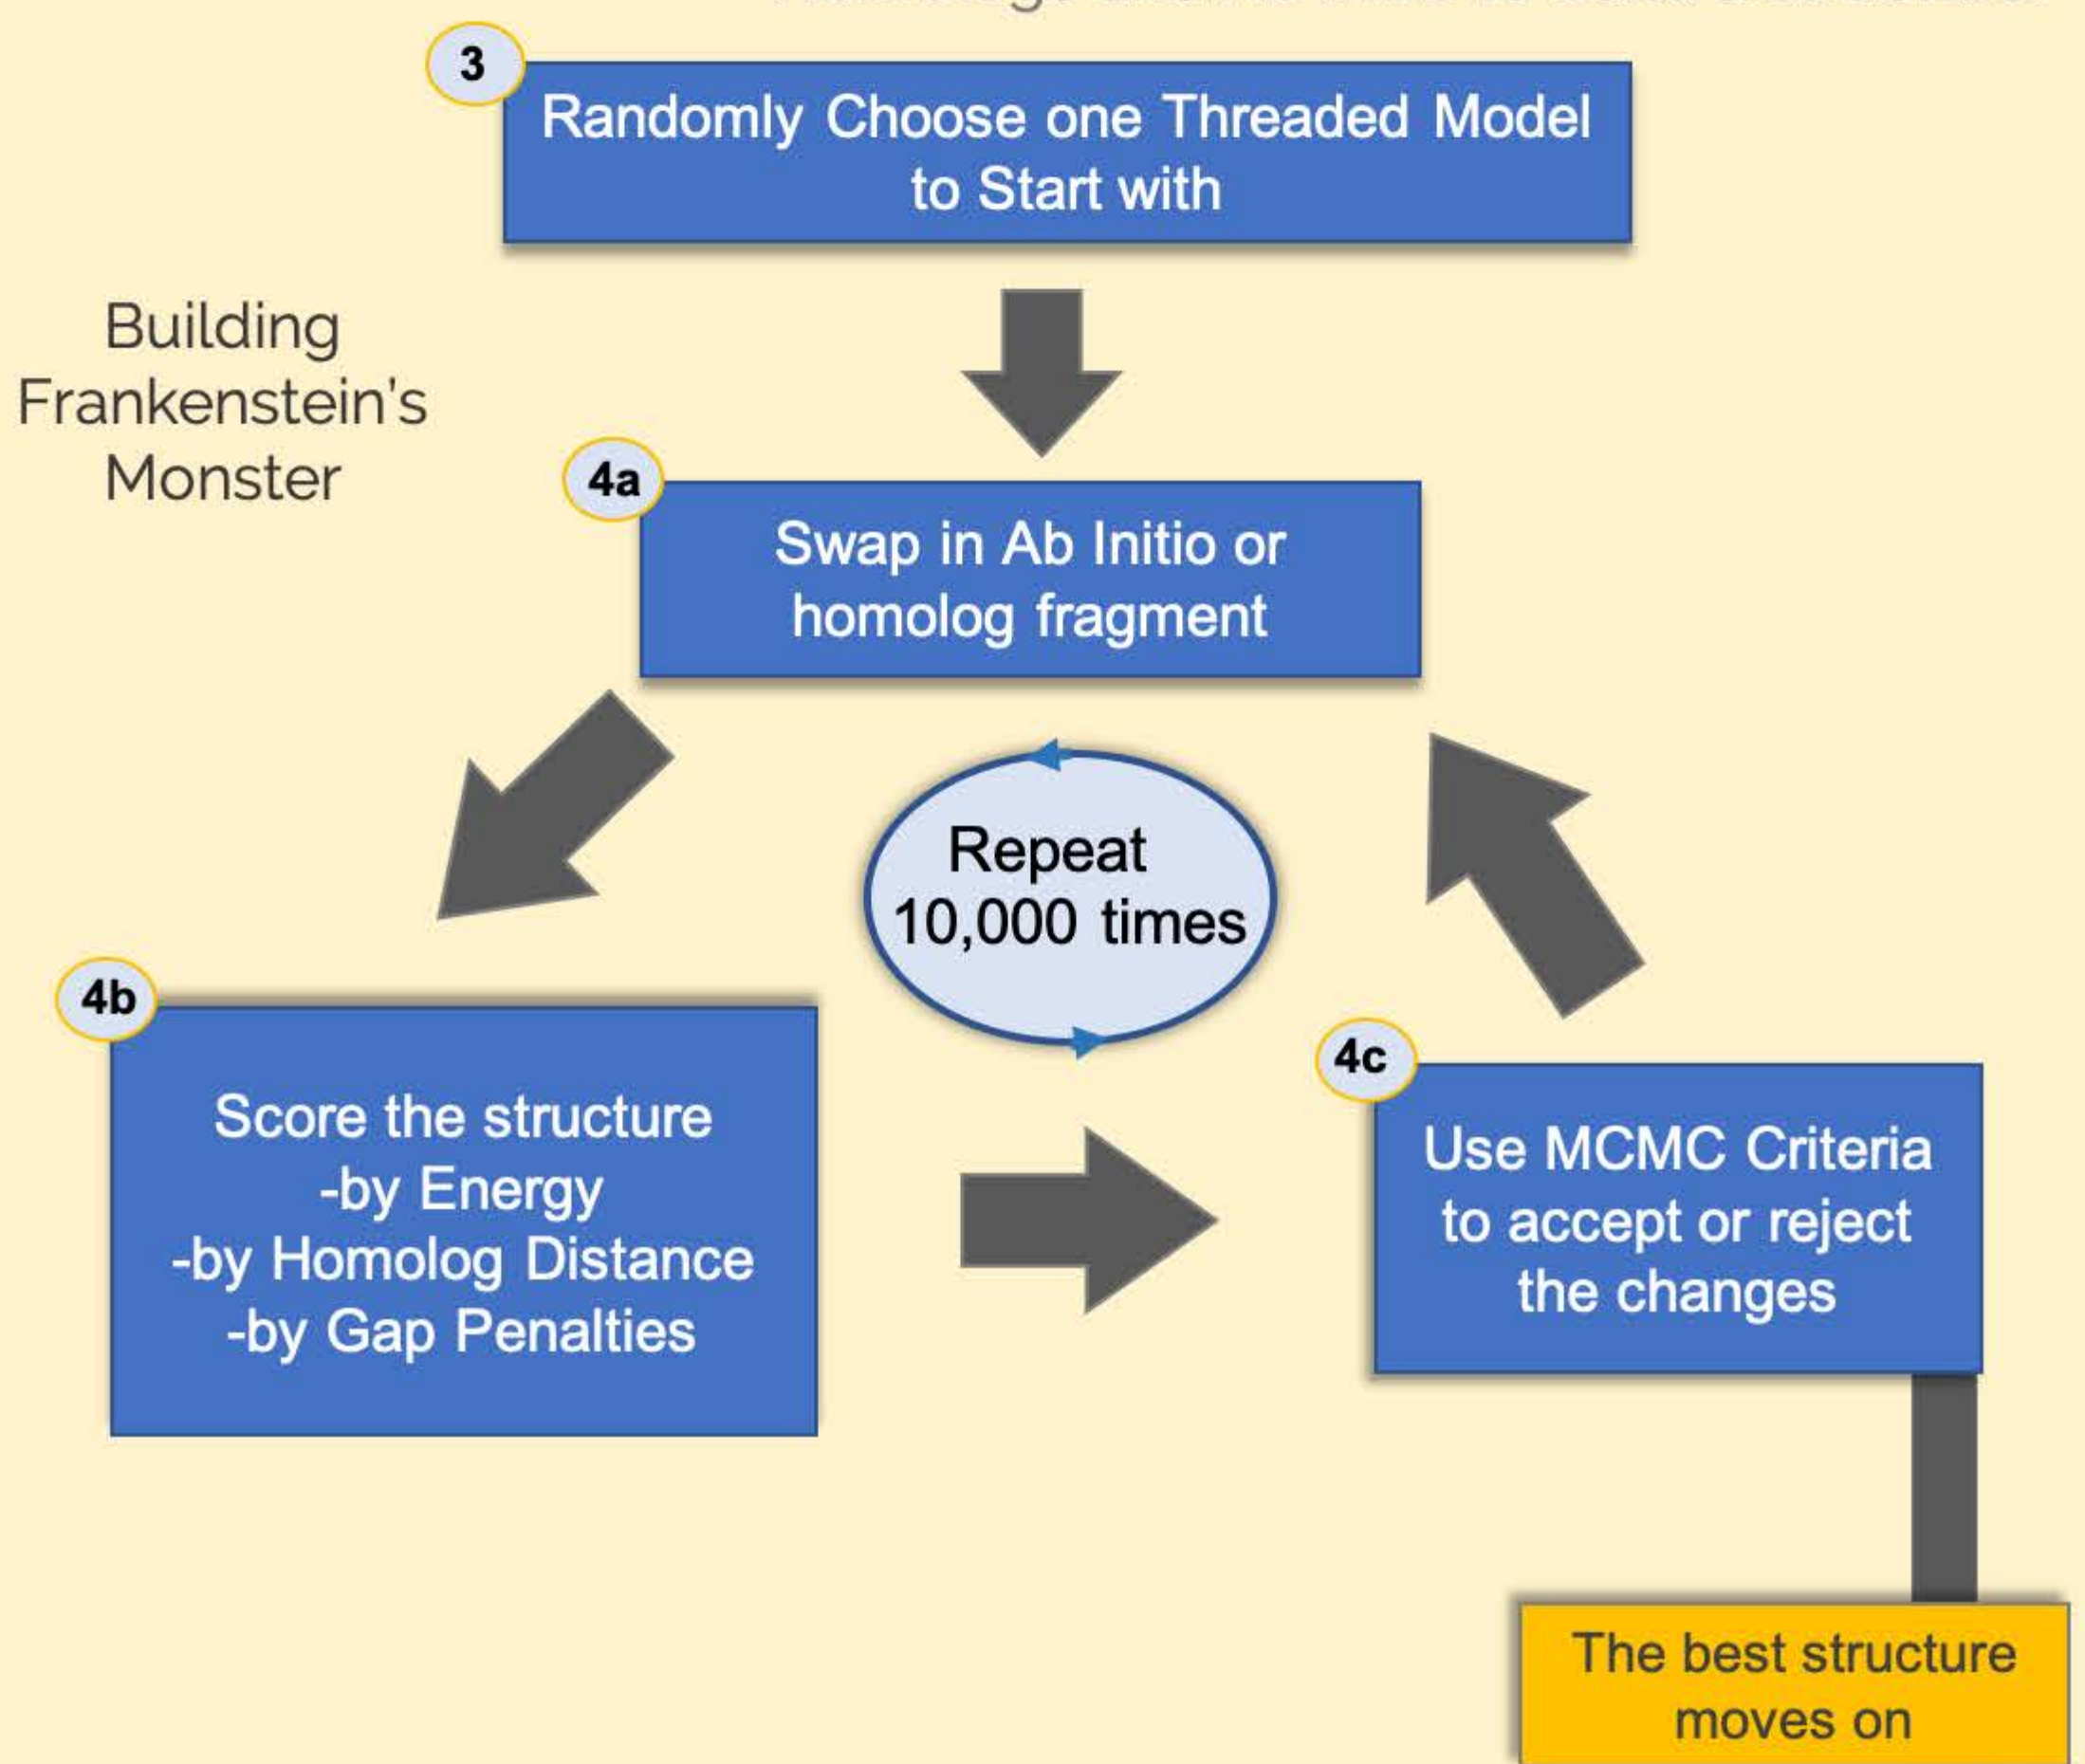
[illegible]

3

Randomly Choose one Threaded Model to Start with

Building Frankenstein's Monster

4a

Swap in Ab Initio or homolog fragment

Repeat 10,000 times

4b

Score the structure
-by Energy
-by Homolog Distance
-by Gap Penalties

4c

Use MCMC Criteria to accept or reject the changes

The best structure moves on